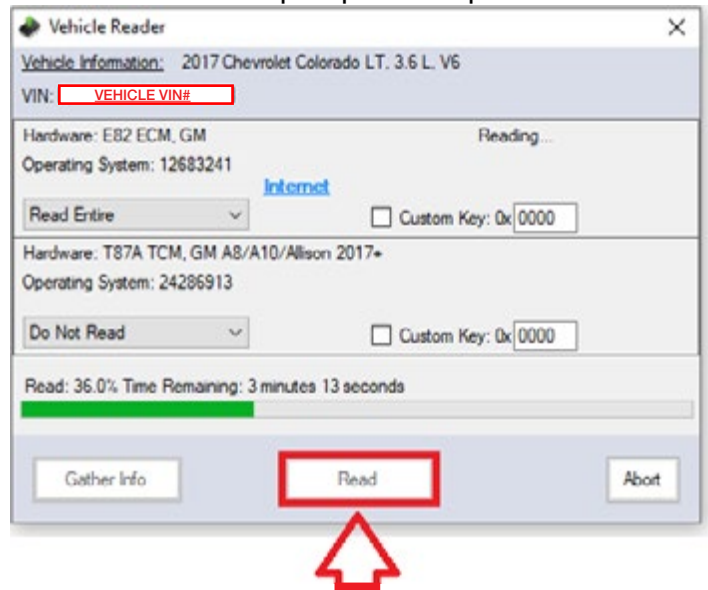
Vehicle Reader
×
Vehicle Information: 2017 Chevrolet Colorado LT, 3.6 L, V6
VIN: VEHICLE VIN#

Hardware: E82 ECM, GM
Reading...
Operating System: 12683241
Internet
Read Entire
Custom Key: 0x 0000

Hardware: T87A TCM, GM A8/A10/Allison 2017+
Operating System: 24286913
Do Not Read
Custom Key: 0x 0000

Read: 36.0% Time Remaining: 3 minutes 13 seconds

Gather Info
Read
Abort